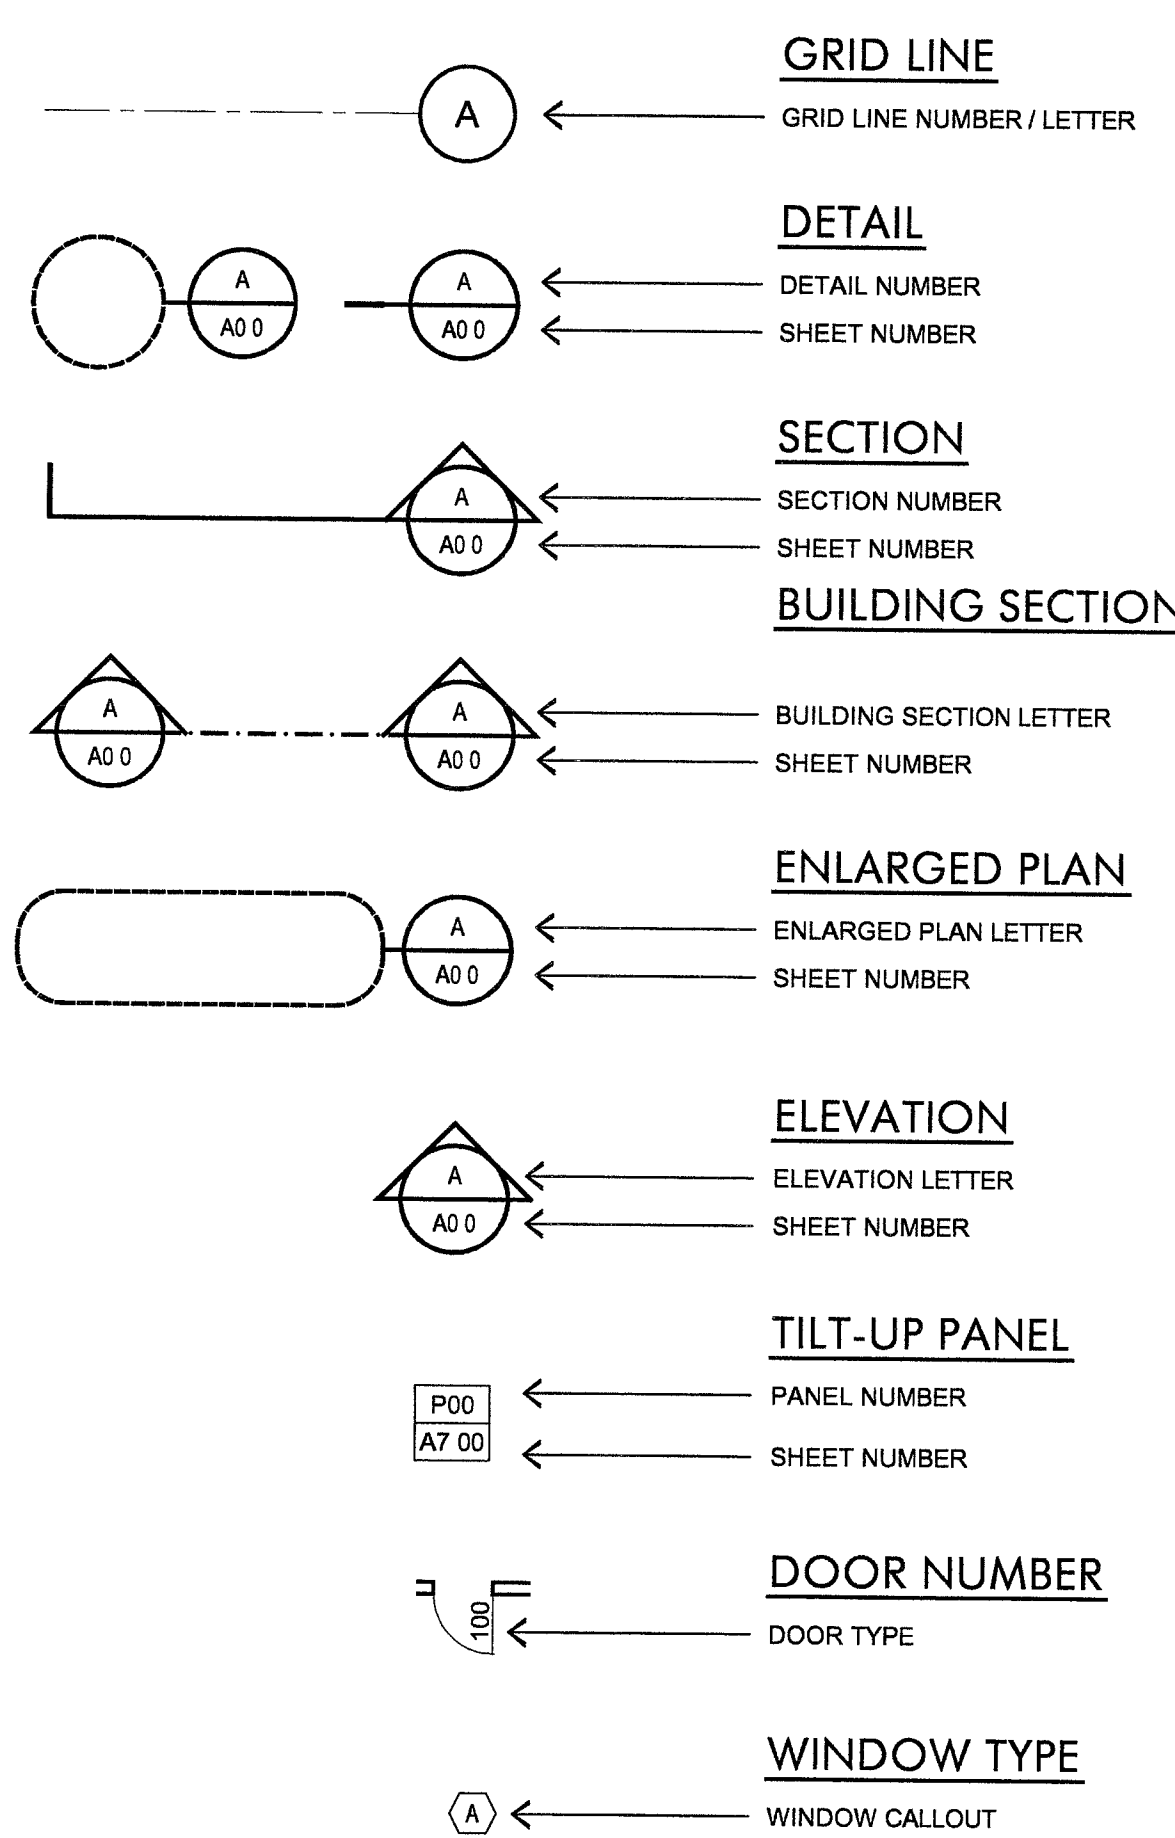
GRID LINE

A

GRID LINE NUMBER / LETTER

DETAIL

A
A0 0

A
A0 0

DETAIL NUMBER
SHEET NUMBER

SECTION

A
A0 0

SECTION NUMBER
SHEET NUMBER

BUILDING SECTION

A
A0 0

A
A0 0

BUILDING SECTION LETTER
SHEET NUMBER

ENLARGED PLAN

A
A0 0

ENLARGED PLAN LETTER
SHEET NUMBER

ELEVATION

A
A0 0

ELEVATION LETTER
SHEET NUMBER

TILT-UP PANEL

P00
A7 00

PANEL NUMBER
SHEET NUMBER

DOOR NUMBER

100

DOOR TYPE

WINDOW TYPE

A

WINDOW CALLOUT